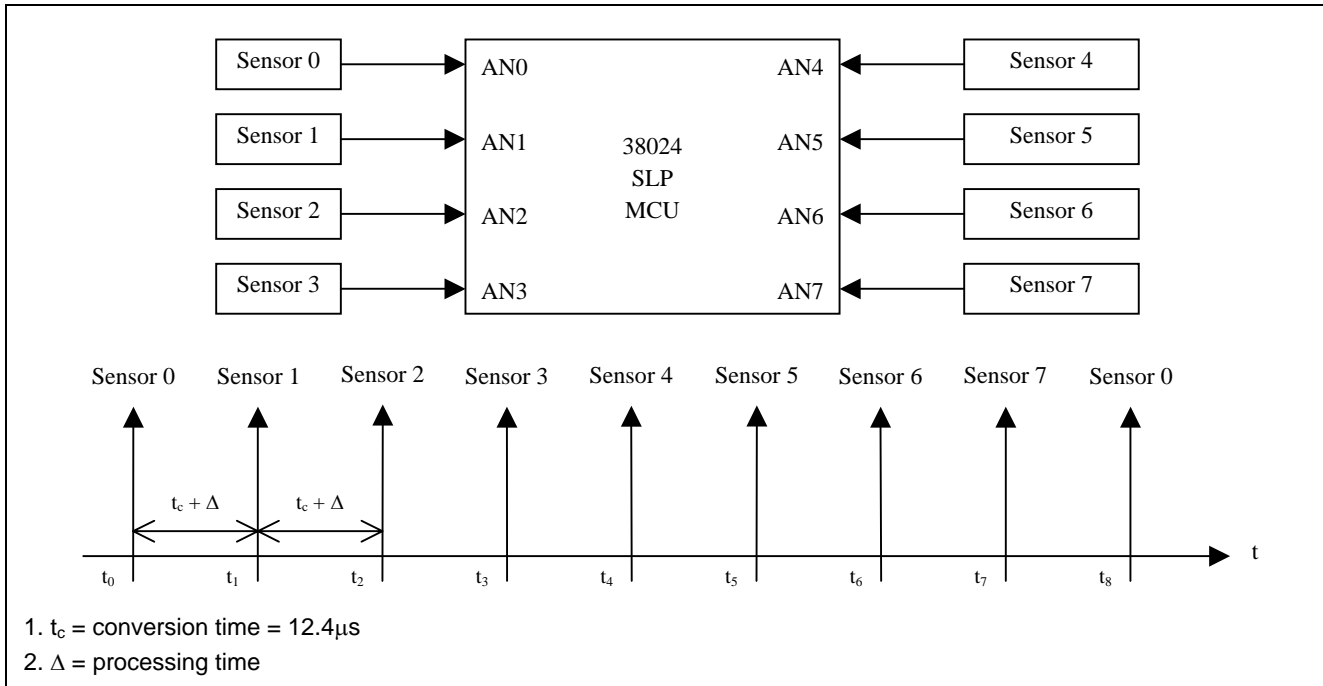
Sensor 0

Sensor 1

Sensor 2

Sensor 3

AN0

AN1

AN2

AN3

38024
SLP
MCU

AN4

AN5

AN6

AN7

Sensor 4

Sensor 5

Sensor 6

Sensor 7

Sensor 0 Sensor 1 Sensor 2 Sensor 3 Sensor 4 Sensor 5 Sensor 6 Sensor 7 Sensor 0

$t_c + \Delta$ $t_c + \Delta$

t

$t_0$ $t_1$ $t_2$ $t_3$ $t_4$ $t_5$ $t_6$ $t_7$ $t_8$

1. $t_c$ = conversion time = 12.4$\mu$s
2. $\Delta$ = processing time